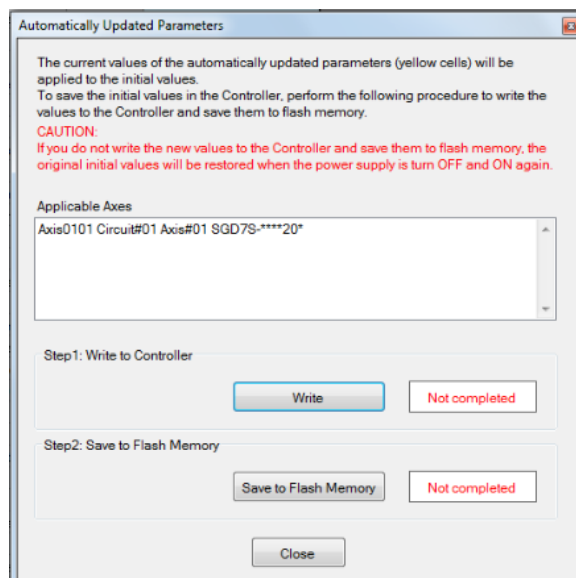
Automatically Updated Parameters

The current values of the automatically updated parameters (yellow cells) will be applied to the initial values.
To save the initial values in the Controller, perform the following procedure to write the values to the Controller and save them to flash memory.
CAUTION:
If you do not write the new values to the Controller and save them to flash memory, the original initial values will be restored when the power supply is turn OFF and ON again.

Applicable Axes

Axis0101 Circuit#01 Axis#01 SGD7S-****20*

Step1: Write to Controller

Write

Not completed

Step2: Save to Flash Memory

Save to Flash Memory

Not completed

Close